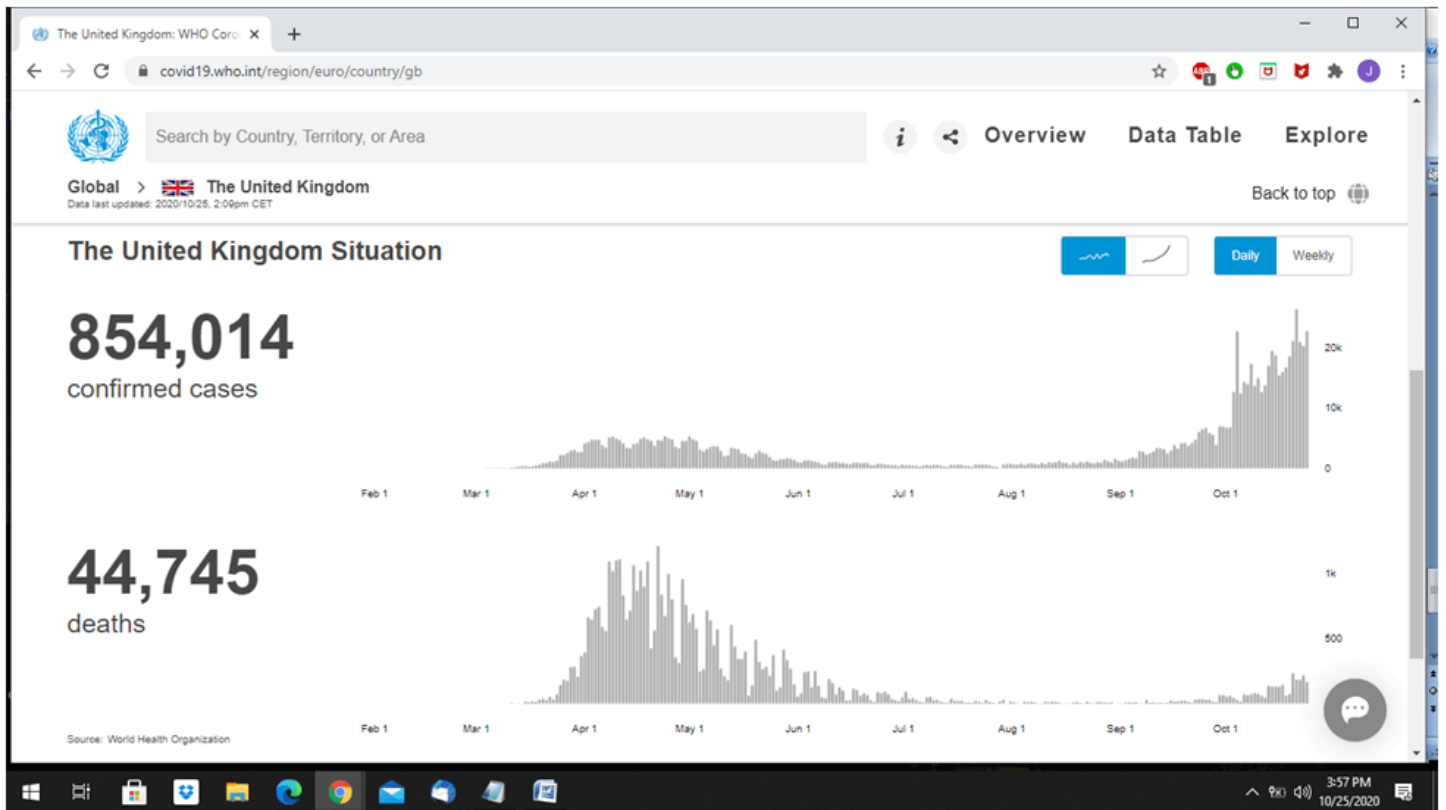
The United Kingdom: WHO Coro ×
+

covid19.who.int/region/euro/country/gb

Search by Country, Territory, or Area

Overview Data Table Explore

Global > The United Kingdom
Data last updated: 2020/10/25, 2:09pm CET

Back to top

The United Kingdom Situation

Daily Weekly

854,014
confirmed cases

20k
10k
0

Feb 1 Mar 1 Apr 1 May 1 Jun 1 Jul 1 Aug 1 Sep 1 Oct 1

44,745
deaths

1k
500

Feb 1 Mar 1 Apr 1 May 1 Jun 1 Jul 1 Aug 1 Sep 1 Oct 1

Source: World Health Organization

3:57 PM
10/25/2020